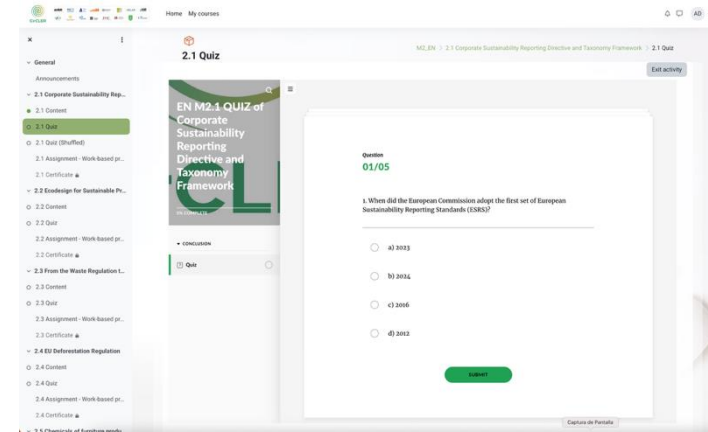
Home My courses

AD

×

General

Announcements

2.1 Corporate Sustainability Rep...

2.1 Content

2.1 Quiz

2.1 Quiz (Shuffled)

2.1 Assignment - Work-based pr...

2.1 Certificate

2.2 Ecodesign for Sustainable Pr...

2.2 Content

2.2 Quiz

2.2 Assignment - Work-based pr...

2.2 Certificate

2.3 From the Waste Regulation t...

2.3 Content

2.3 Quiz

2.3 Assignment - Work-based pr...

2.3 Certificate

2.4 EU Deforestation Regulation

2.4 Content

2.4 Quiz

2.4 Assignment - Work-based pr...

2.4 Certificate

2.5 Chemicals of furniture produ...

2.1 Quiz

M2_EN > 2.1 Corporate Sustainability Reporting Directive and Taxonomy Framework > 2.1 Quiz

Exit activity

EN M2.1 QUIZ of Corporate Sustainability Reporting Directive and Taxonomy Framework

0% COMPLETE

CONCLUSION

Quiz

Question

01/05

1. When did the European Commission adopt the first set of European Sustainability Reporting Standards (ESRS)?

a) 2023

b) 2024

c) 2016

d) 2012

SUBMIT

Captura de Pantalla